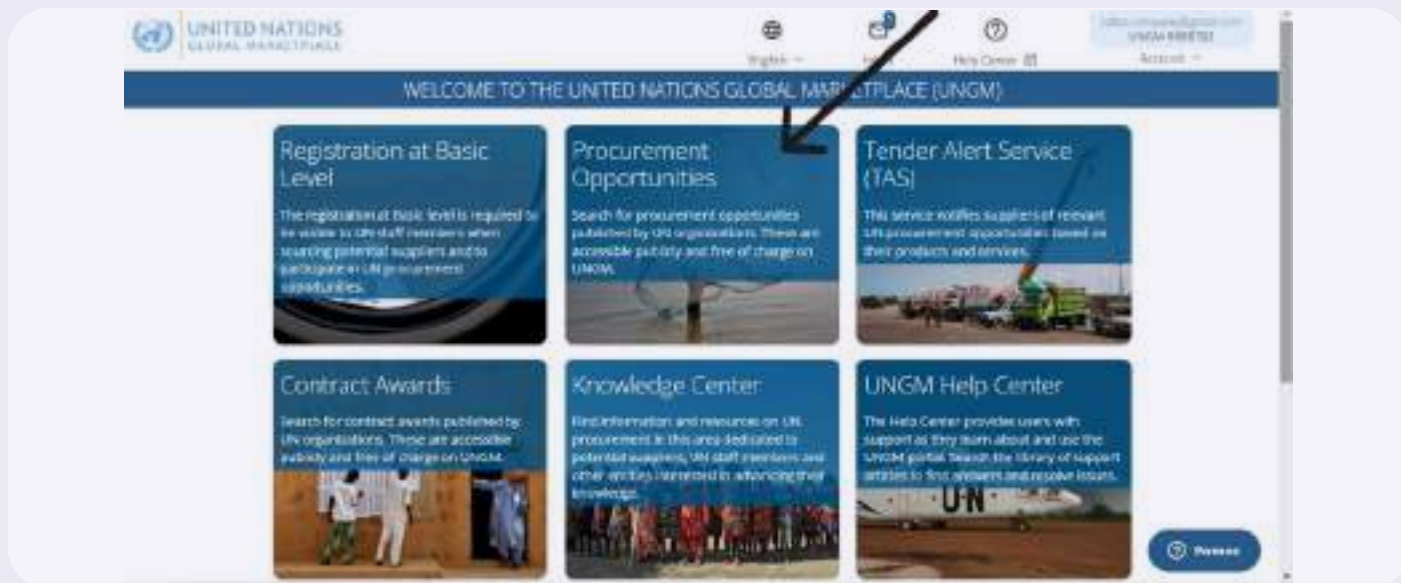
UNITED NATIONS
GLOBAL MARKETPLACE

English
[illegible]
Help Center
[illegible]
UNGM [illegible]
Account

WELCOME TO THE UNITED NATIONS GLOBAL MARKETPLACE (UNGM)

Registration at Basic Level

The registration at Basic level is required to be visible to UN staff members when sourcing potential suppliers and to participate in UN procurement opportunities.

Procurement Opportunities

Search for procurement opportunities published by UN organizations. These are accessible publicly and free of charge on UNGM.

Tender Alert Service (TAS)

This service notifies suppliers of relevant UN procurement opportunities based on their products and services.

Contract Awards

Search for contract awards published by UN organizations. These are accessible publicly and free of charge on UNGM.

Knowledge Center

Find information and resources on UN procurement in this area dedicated to potential suppliers, UN staff members and other entities interested in advancing their knowledge.

UNGM Help Center

The Help Center provides users with support as they learn about and use the UNGM portal. Search the library of support articles to find answers and resolve issues.

U·N

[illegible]